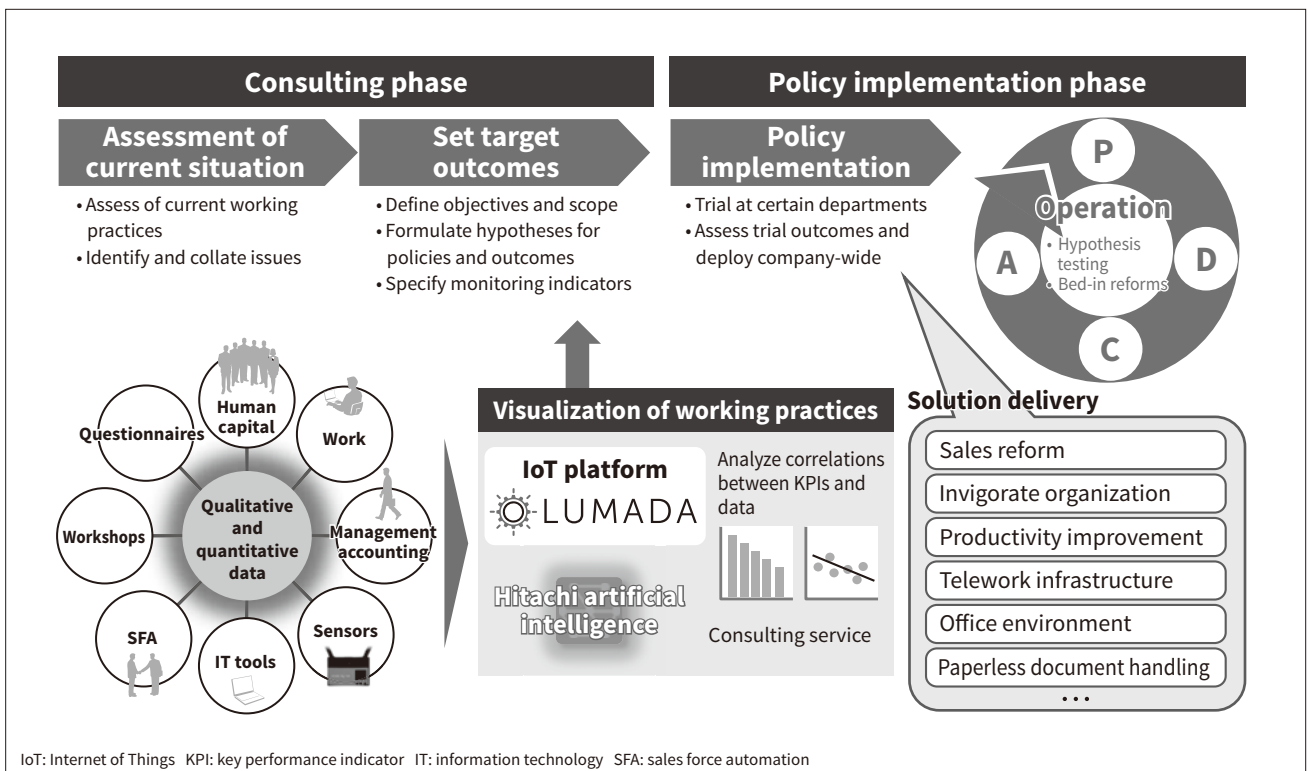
Consulting phase

Policy implementation phase

Assessment of current situation

Set target outcomes

Policy implementation

• Assess of current working practices
• Identify and collate issues

• Define objectives and scope
• Formulate hypotheses for policies and outcomes
• Specify monitoring indicators

• Trial at certain departments
• Assess trial outcomes and deploy company-wide

P

Operation

• Hypothesis testing
• Bed-in reforms

A

D

C

Human capital

Questionnaires

Work

Qualitative and quantitative data

Workshops

Management accounting

SFA

IT tools

Sensors

Visualization of working practices

IoT platform

LUMADA

Analyze correlations between KPIs and data

Hitachi artificial intelligence

Consulting service

Solution delivery

Sales reform
Invigorate organization
Productivity improvement
Telework infrastructure
Office environment
Paperless document handling
• • •

IoT: Internet of Things KPI: key performance indicator IT: information technology SFA: sales force automation